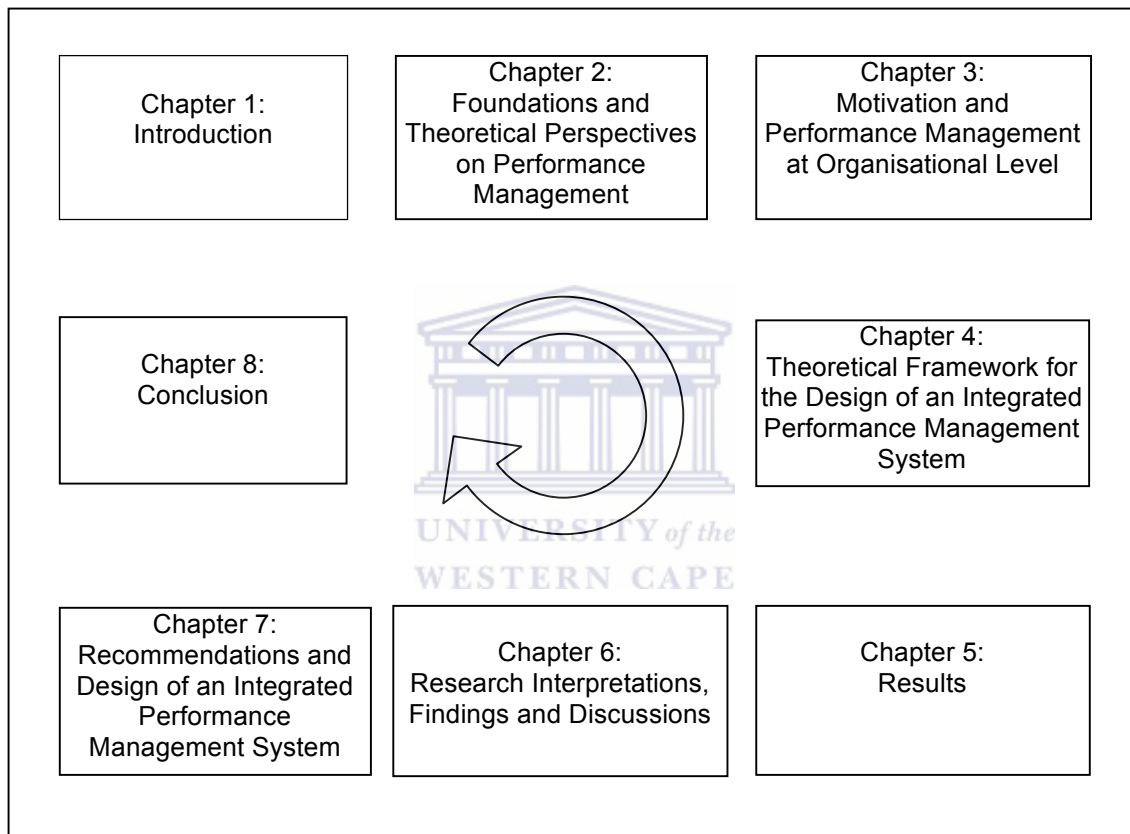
Chapter 1:
Introduction

Chapter 2:
Foundations and Theoretical Perspectives on Performance Management

Chapter 3:
Motivation and Performance Management at Organisational Level

Chapter 8:
Conclusion

Chapter 4:
Theoretical Framework for the Design of an Integrated Performance Management System

UNIVERSITY of the
WESTERN CAPE

Chapter 7:
Recommendations and Design of an Integrated Performance Management System

Chapter 6:
Research Interpretations, Findings and Discussions

Chapter 5:
Results